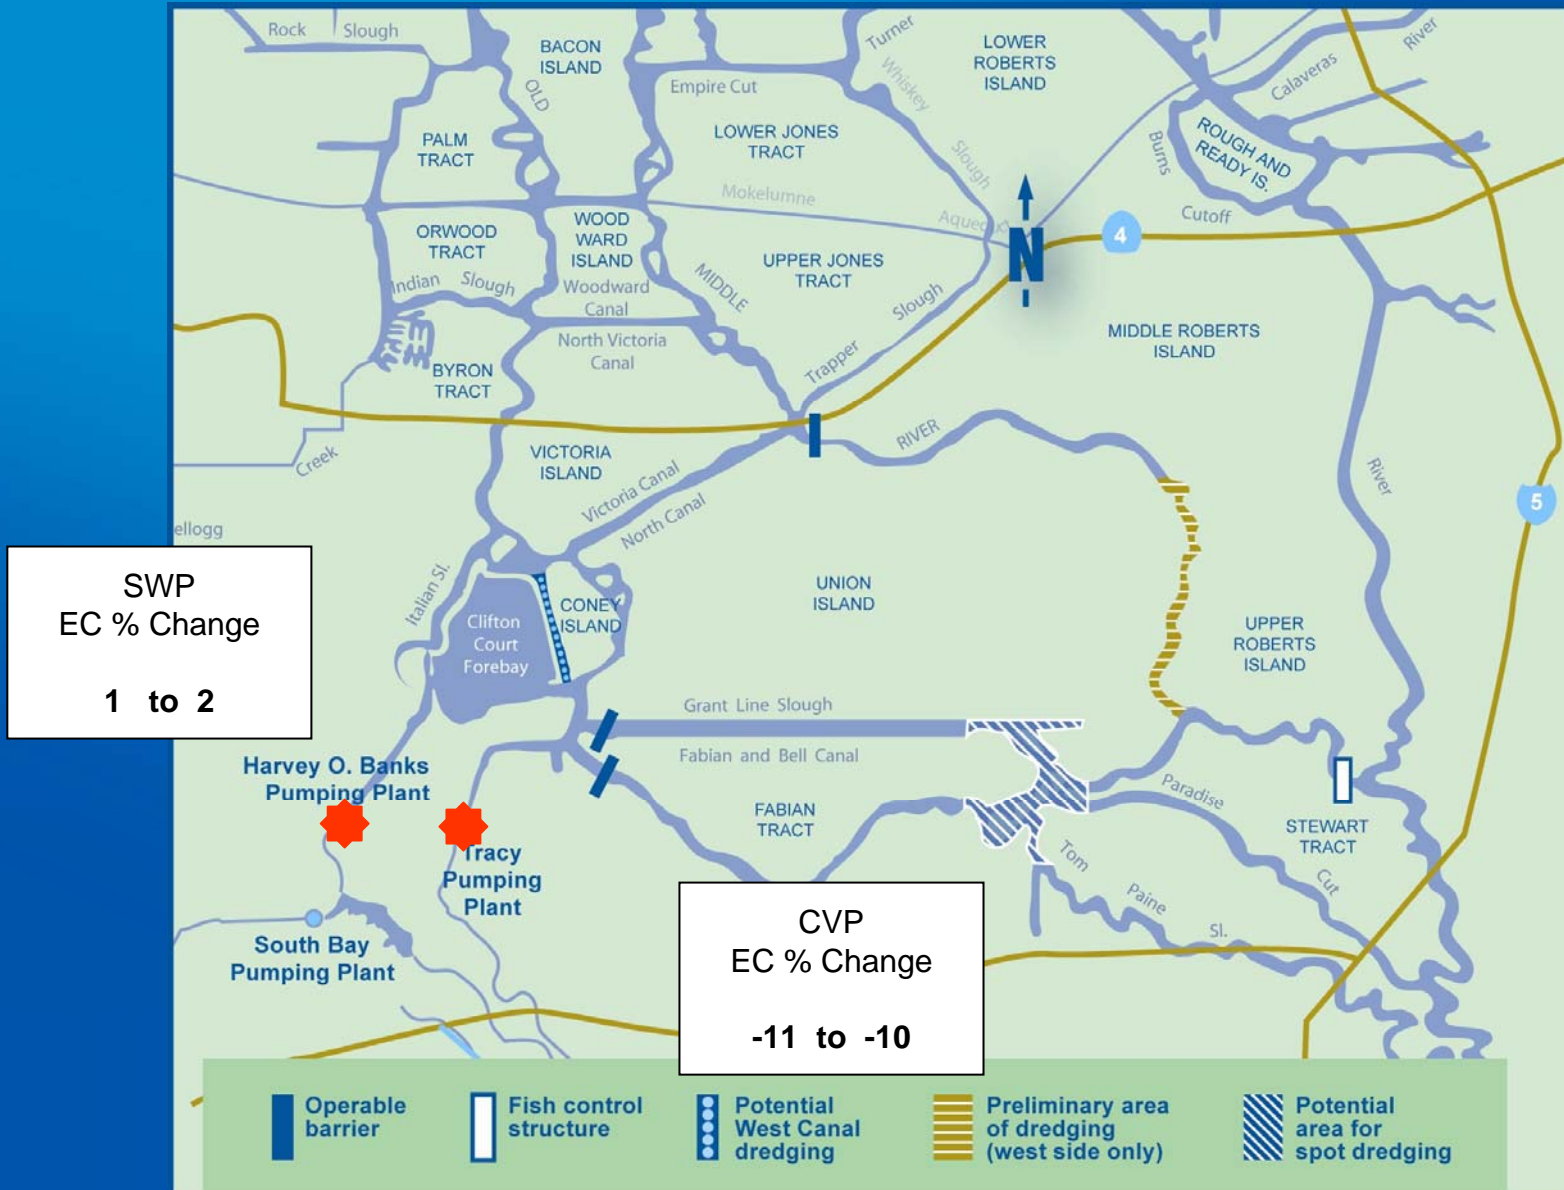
Rock Slough
BACON ISLAND
OLD
Empire Cut
Turner
Whiskey
Slough
LOWER ROBERTS ISLAND
River
Calaveras
Burns
ROUGH AND READY IS.
PALM TRACT
LOWER JONES TRACT
Mokelumne
Aqueduct
Cutoff
4
ORWOOD TRACT
WOOD WARD ISLAND
Woodward Canal
Indian Slough
MIDDLE
UPPER JONES TRACT
Slough
N
North Victoria Canal
BYRON TRACT
Trapper
MIDDLE ROBERTS ISLAND
Creek
VICTORIA ISLAND
RIVER
Victoria Canal
North Canal
River
5
ellogg
SWP
EC % Change

1 to 2
Italian Sl.
Clifton Court Forebay
CONEY ISLAND
UNION ISLAND
UPPER ROBERTS ISLAND
Grant Line Slough
Fabian and Bell Canal
Paradise
Harvey O. Banks Pumping Plant
FABIAN TRACT
STEWART TRACT
Tracy Pumping Plant
Tom
Paine
Sl.
Cut
South Bay Pumping Plant
CVP
EC % Change

-11 to -10
Operable barrier
Fish control structure
Potential West Canal dredging
Preliminary area of dredging (west side only)
Potential area for spot dredging